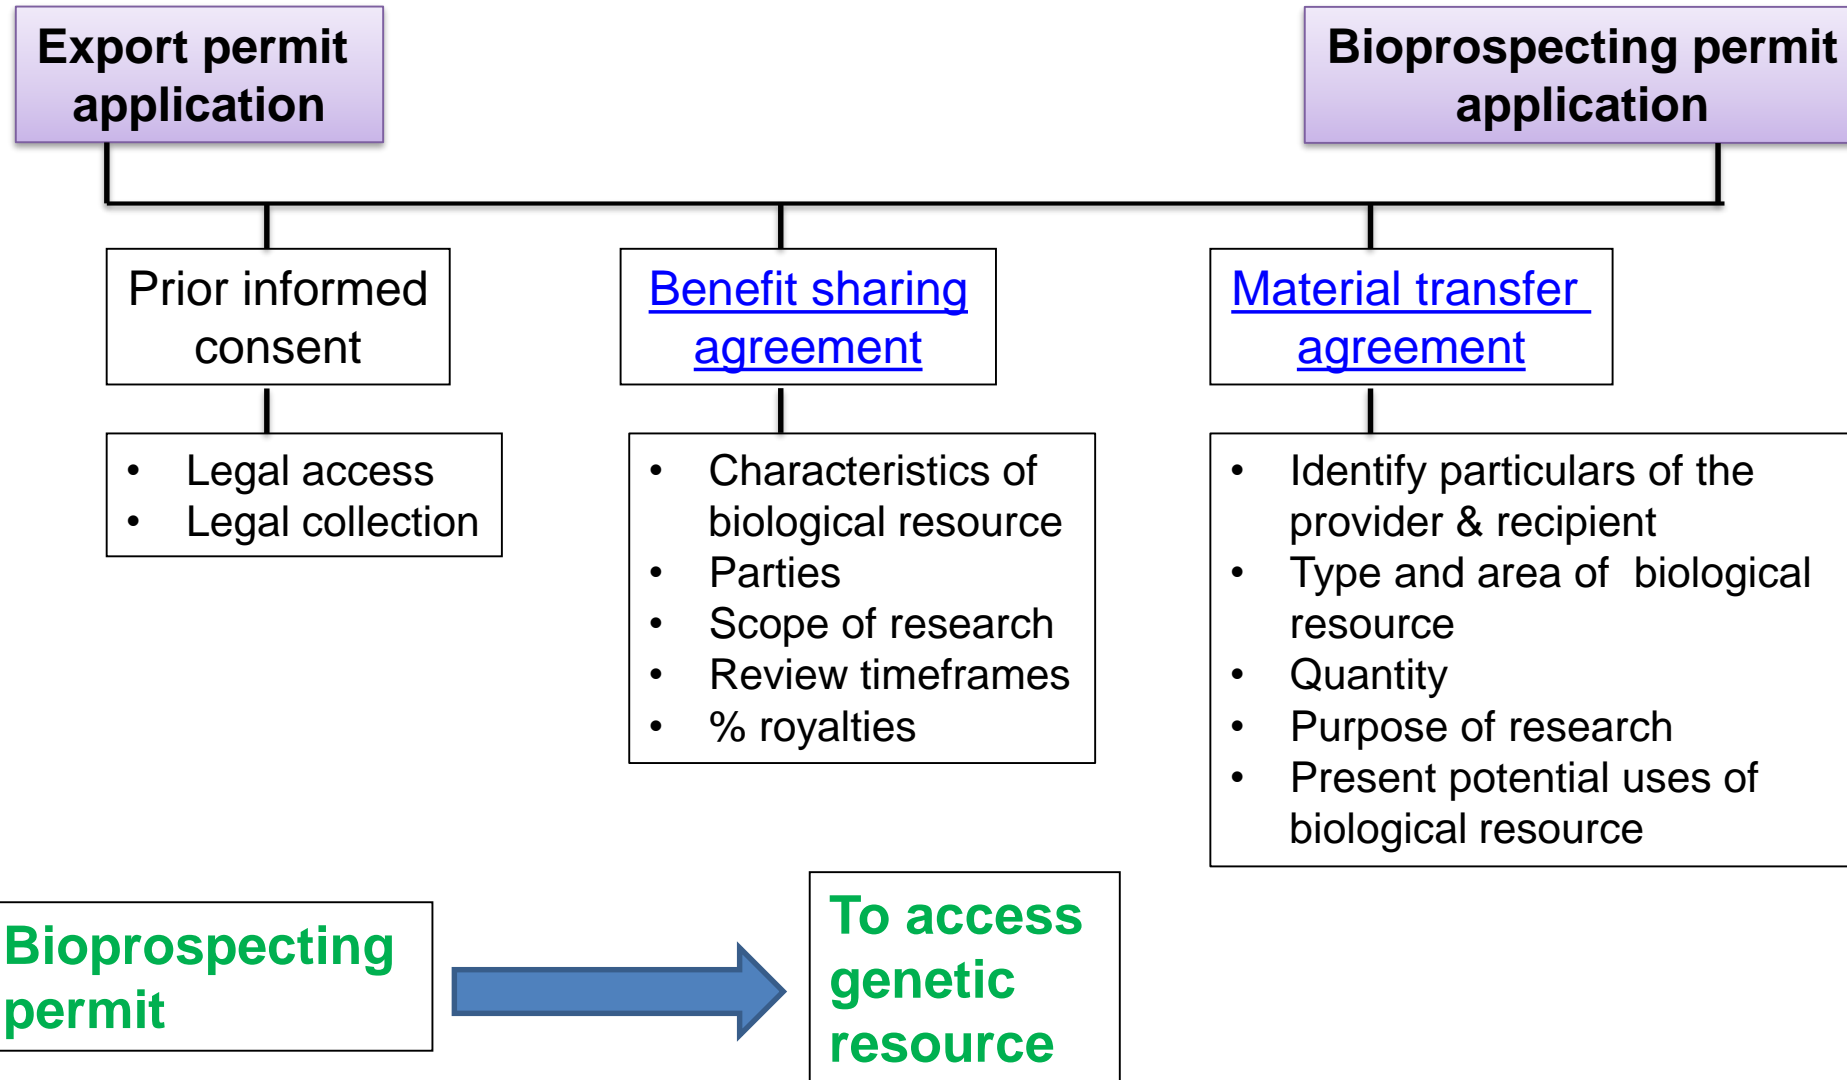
Export permit application

Bioprospecting permit application

Prior informed consent

Benefit sharing agreement

Material transfer agreement

- Legal access
- Legal collection

- Characteristics of biological resource
- Parties
- Scope of research
- Review timeframes
- % royalties

- Identify particulars of the provider & recipient
- Type and area of biological resource
- Quantity
- Purpose of research
- Present potential uses of biological resource

Bioprospecting permit

To access genetic resource